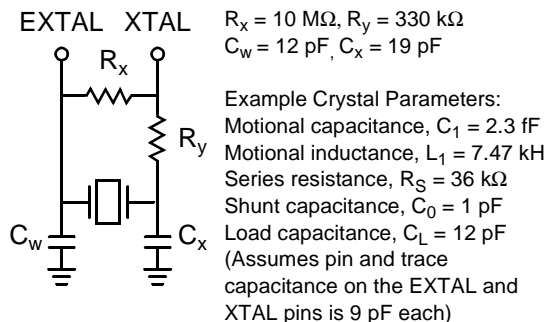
EXTAL XTAL

$R_x$

$R_y$

$C_w$

$C_x$

$R_x = 10\ M\Omega$, $R_y = 330\ k\Omega$
$C_w = 12\ pF$, $C_x = 19\ pF$

Example Crystal Parameters:
Motional capacitance, $C_1 = 2.3\ fF$
Motional inductance, $L_1 = 7.47\ kH$
Series resistance, $R_S = 36\ k\Omega$
Shunt capacitance, $C_0 = 1\ pF$
Load capacitance, $C_L = 12\ pF$
(Assumes pin and trace capacitance on the EXTAL and XTAL pins is 9 pF each)